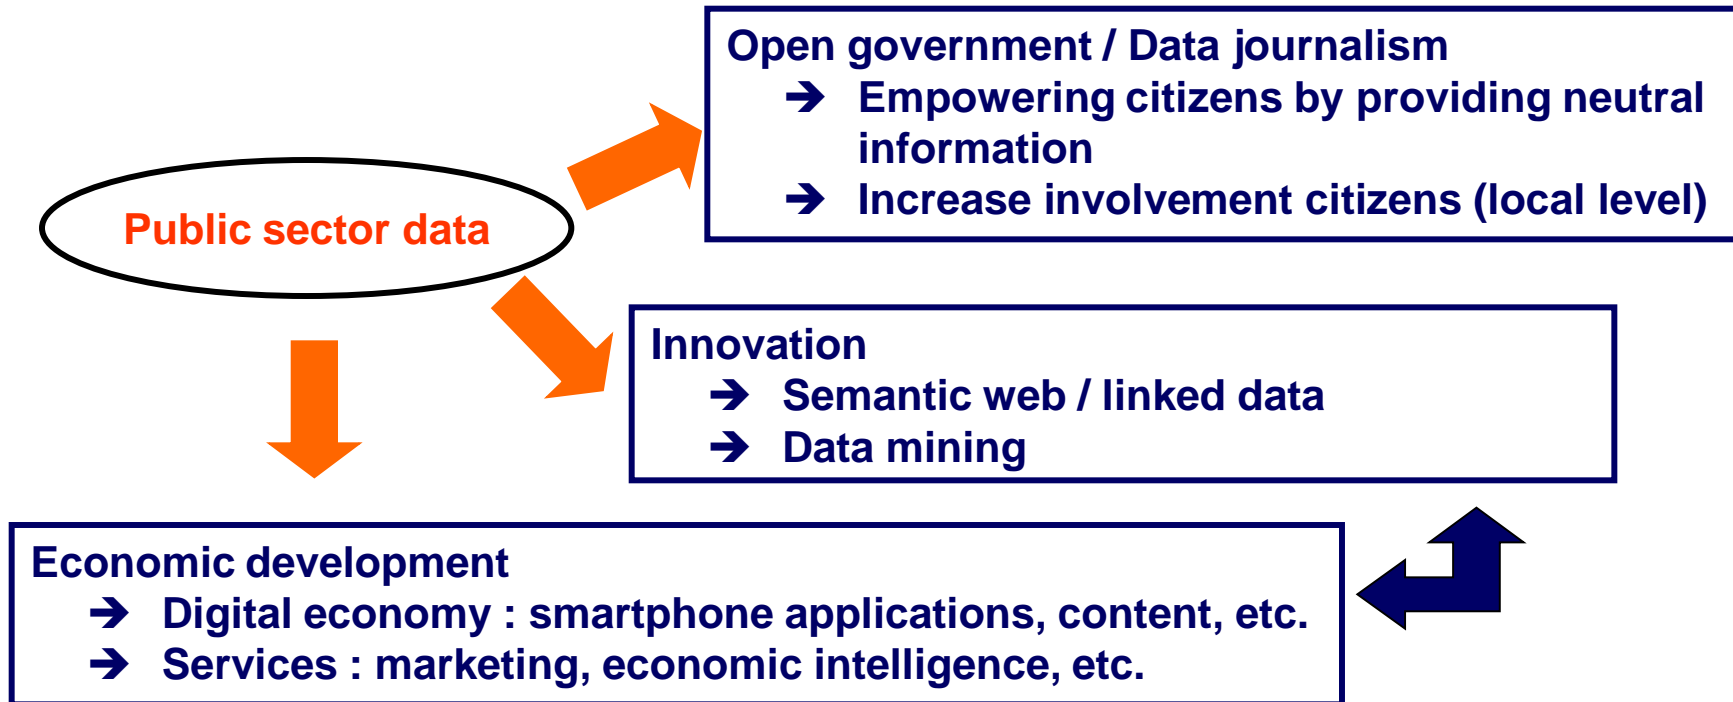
Public sector data

Open government / Data journalism
➔ Empowering citizens by providing neutral information
➔ Increase involvement citizens (local level)

Innovation
➔ Semantic web / linked data
➔ Data mining

Economic development
➔ Digital economy : smartphone applications, content, etc.
➔ Services : marketing, economic intelligence, etc.